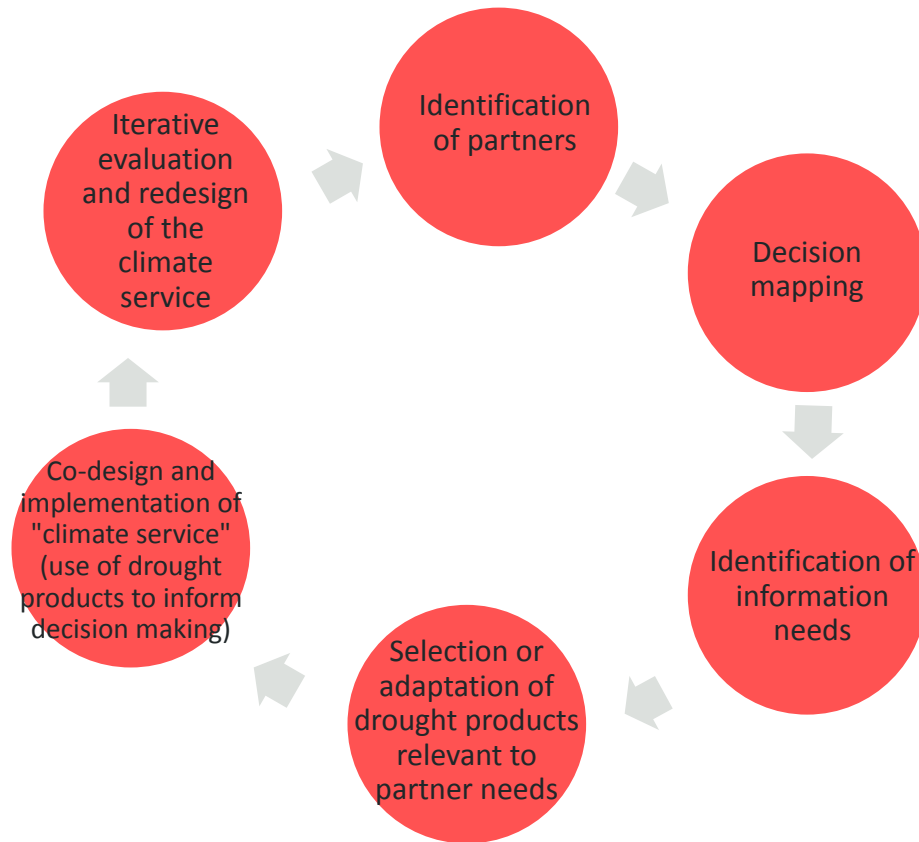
Identification of partners

Decision mapping

Identification of information needs

Selection or adaptation of drought products relevant to partner needs

Co-design and implementation of "climate service" (use of drought products to inform decision making)

Iterative evaluation and redesign of the climate service